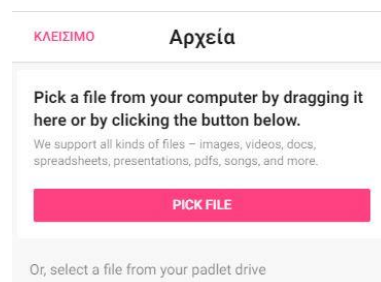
ΚΛΕΙΣΙΜΟ Αρχεία

Pick a file from your computer by dragging it here or by clicking the button below.

We support all kinds of files – images, videos, docs, spreadsheets, presentations, pdfs, songs, and more.

PICK FILE

Or, select a file from your padlet drive